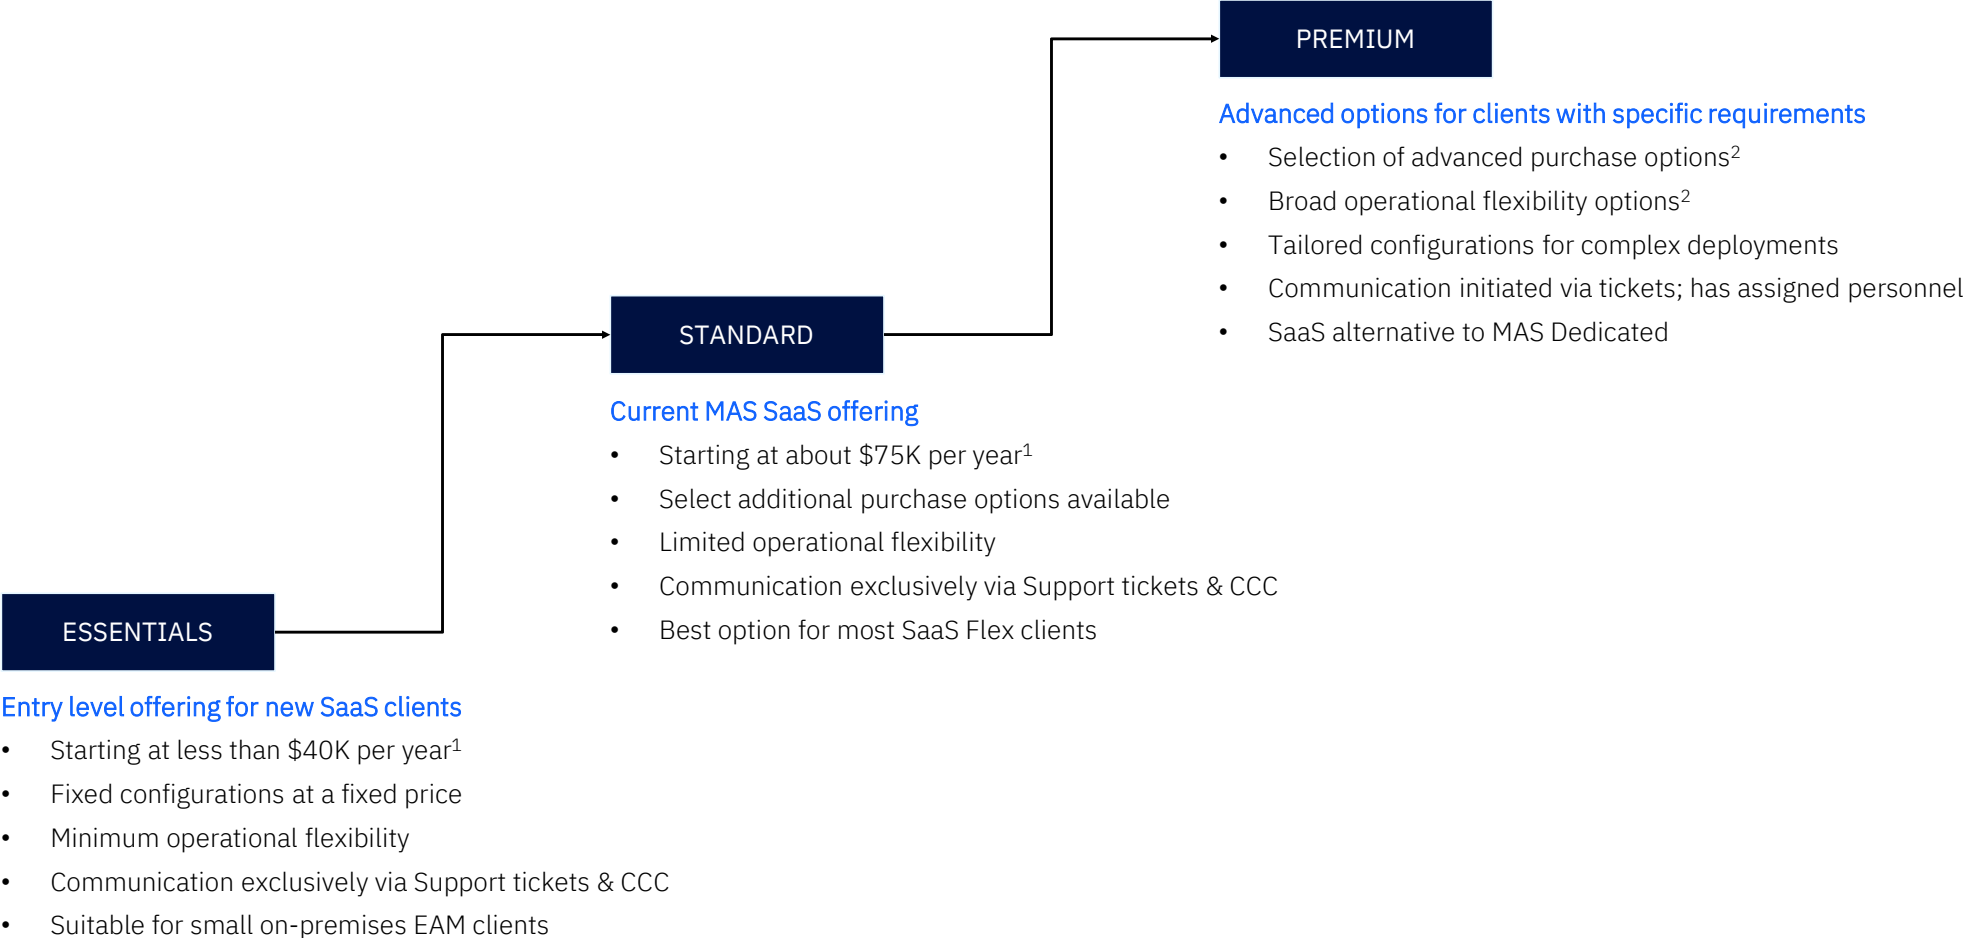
ESSENTIALS

Entry level offering for new SaaS clients

- Starting at less than \$40K per year$^1$
- Fixed configurations at a fixed price
- Minimum operational flexibility
- Communication exclusively via Support tickets & CCC
- Suitable for small on-premises EAM clients

STANDARD

Current MAS SaaS offering

- Starting at about \$75K per year$^1$
- Select additional purchase options available
- Limited operational flexibility
- Communication exclusively via Support tickets & CCC
- Best option for most SaaS Flex clients

PREMIUM

Advanced options for clients with specific requirements

- Selection of advanced purchase options$^2$
- Broad operational flexibility options$^2$
- Tailored configurations for complex deployments
- Communication initiated via tickets; has assigned personnel
- SaaS alternative to MAS Dedicated